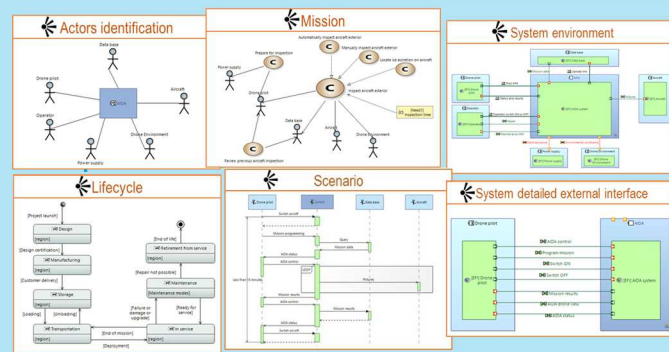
Actors identification

Data base

Drone pilot

Aircraft

Operator

Drone Environment

Power supply

Mission

Automatically inspect aircraft exterior

Manually inspect aircraft exterior

Prepare for inspection

Locate ad position on aircraft

Power supply

Drone pilot

Inspect aircraft exterior

Data base

Aircraft

Drone Environment

Review previous aircraft inspection

System environment

Drone pilot

Lifecycle

[Project launch]

Design

[region]

[Design certification]

Manufacturing

[region]

[Customer delivery]

Storage

[region]

[Loading]

[Unloading]

Transportation

[region]

[End of life]

Retirement from service

[region]

[Repair not possible]

Maintenance

[Maintenance mode]

[Ready for service]

In service

[region]

[End of mission]

[Deployment]

Scenario

Drone pilot

Data base

Aircraft

Switch on

Mission programming

Mission data

Mission results

Switch off

System detailed external interface

Drone pilot

AIDA

AIDA control

Program mission

Switch ON

Switch OFF

Mission results

AIDA status

AIDA system